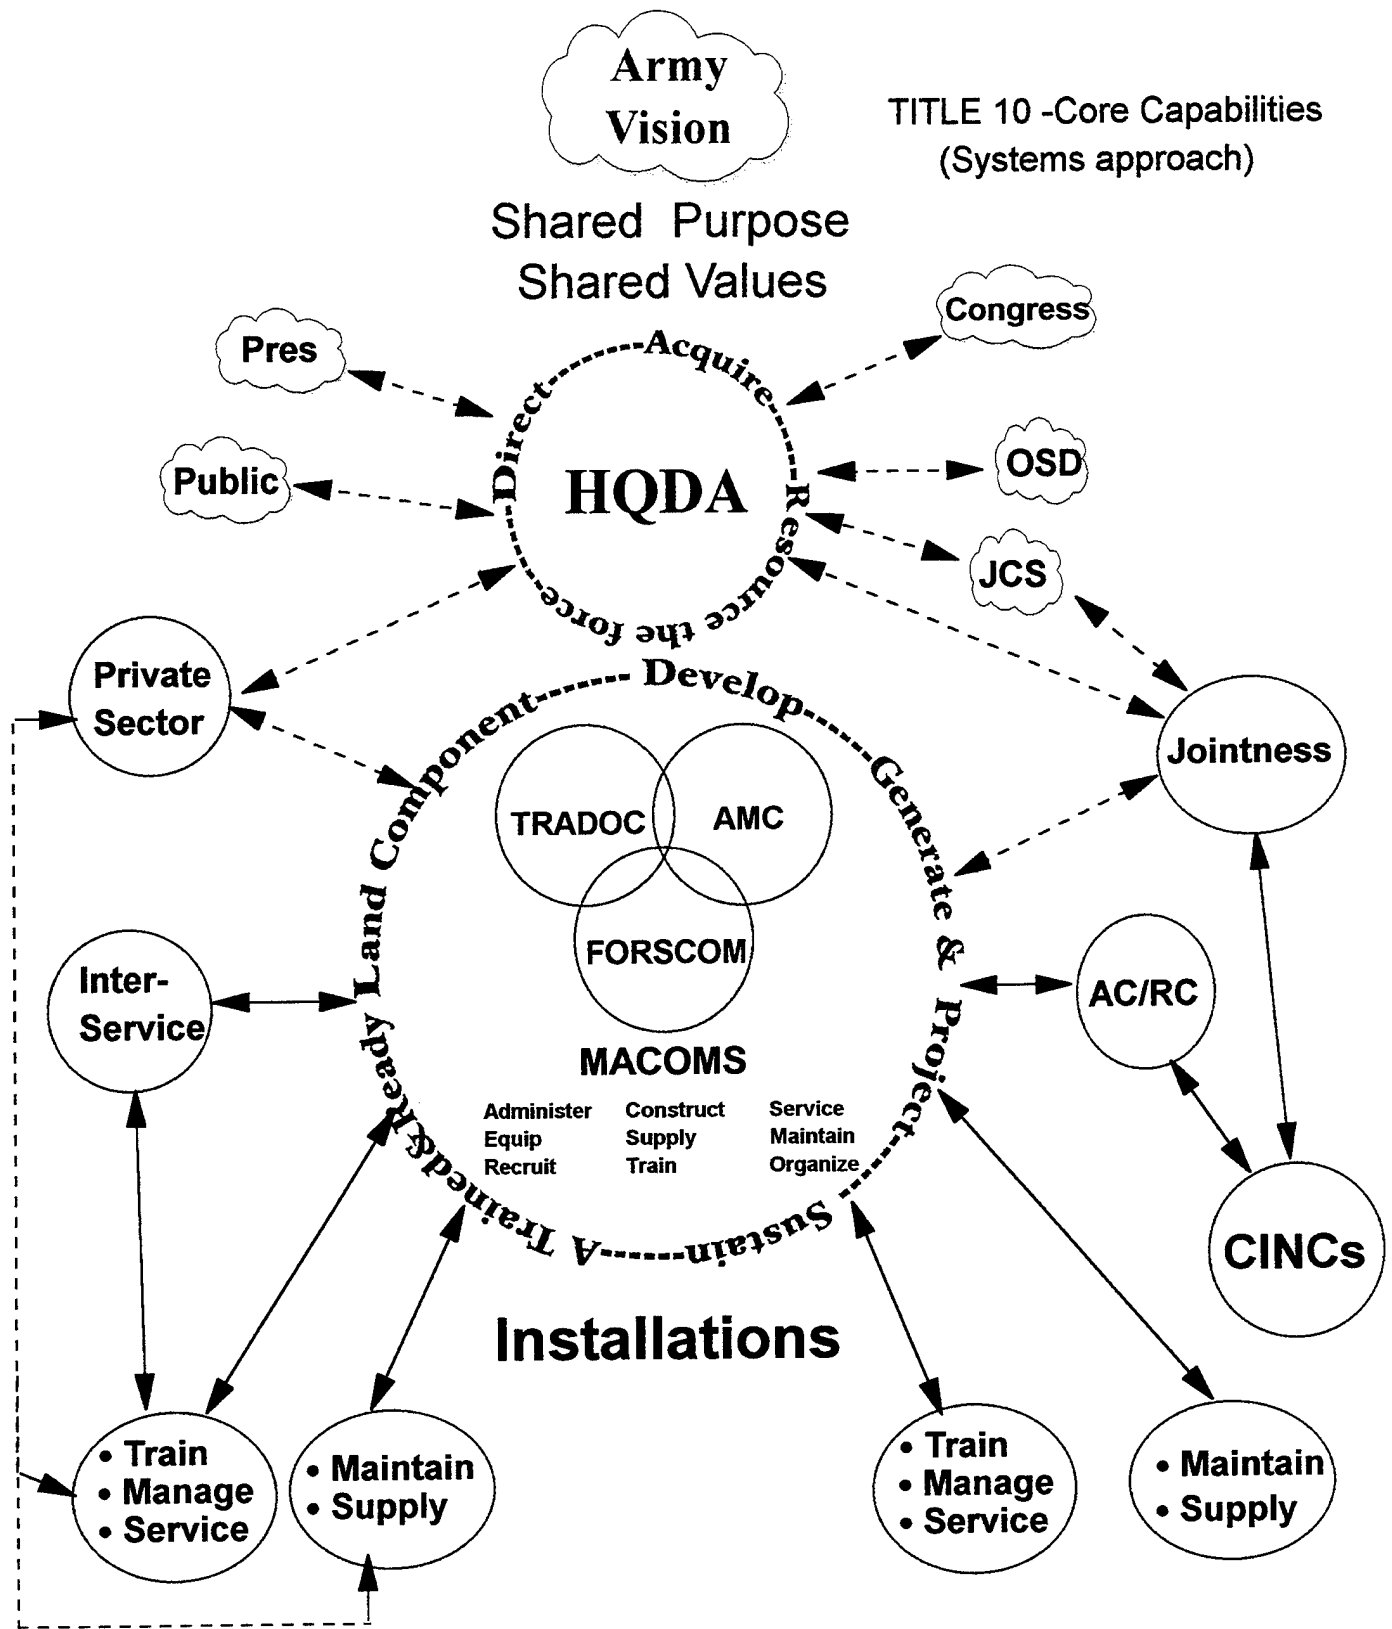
Army Vision

TITLE 10 -Core Capabilities
(Systems approach)

Shared Purpose
Shared Values

Pres

Congress

Public

OSD

Direct------Acquire------Resource the force

HQDA

JCS

Private Sector

Jointness

A Trained & Ready Land Component------Develop------Generate & Project------Sustain------

TRADOC

AMC

FORSCOM

MACOMS

Inter-Service

AC/RC

Administer
Equip
Recruit

Construct
Supply
Train

Service
Maintain
Organize

CINCs

Installations

• Train
• Manage
• Service

• Maintain
• Supply

• Train
• Manage
• Service

• Maintain
• Supply